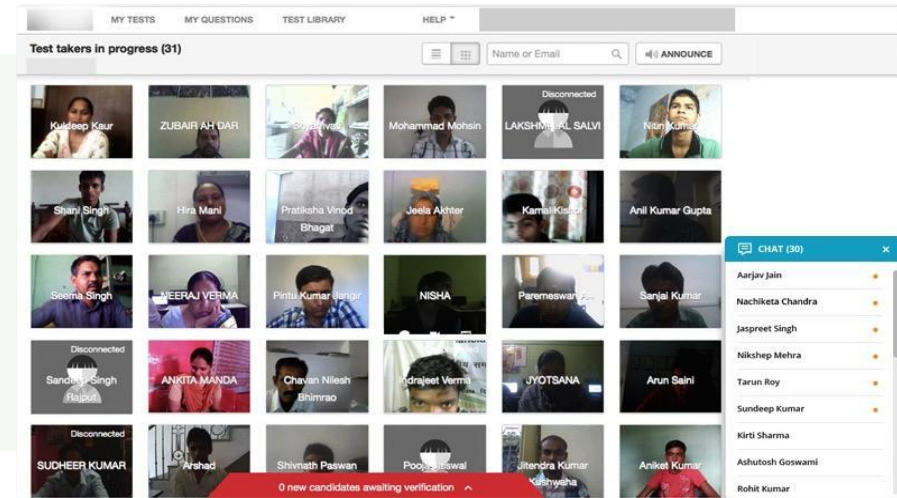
MY TESTS MY QUESTIONS TEST LIBRARY HELP

Test takers in progress (31)

Name or Email

ANNOUNCE

Kuldeep Kaur
ZUBAIR AH DAR
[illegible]
Mohammad Mohsin
Disconnected
LAKSHMI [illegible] SALVI
Nitin Kumar

Shani Singh
Hira Mani
Pratiksha Vinod Bhagat
Jeela Akhter
Kamal Kishor
Anil Kumar Gupta

Seema Singh
NEERAJ VERMA
Pintu Kumar Jangir
NISHA
Paremeswar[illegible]
Sanjai Kumar

Disconnected
Sand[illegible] Singh Rajput
ANKITA MANDA
Chavan Nilesh Bhimrao
Indrajeet Verma
JYOTSANA
Arun Saini

Disconnected
SUDHEER KUMAR
Arshad
Shivnath Paswan
Pooja Jaiswal
Jitendra Kumar Kushwaha
Aniket Kumar

0 new candidates awaiting verification

CHAT (30)
Aarjav Jain
Nachiketa Chandra
Jaspreet Singh
Nikshep Mehra
Tarun Roy
Sundeep Kumar
Kirti Sharma
Ashutosh Goswami
Rohit Kumar